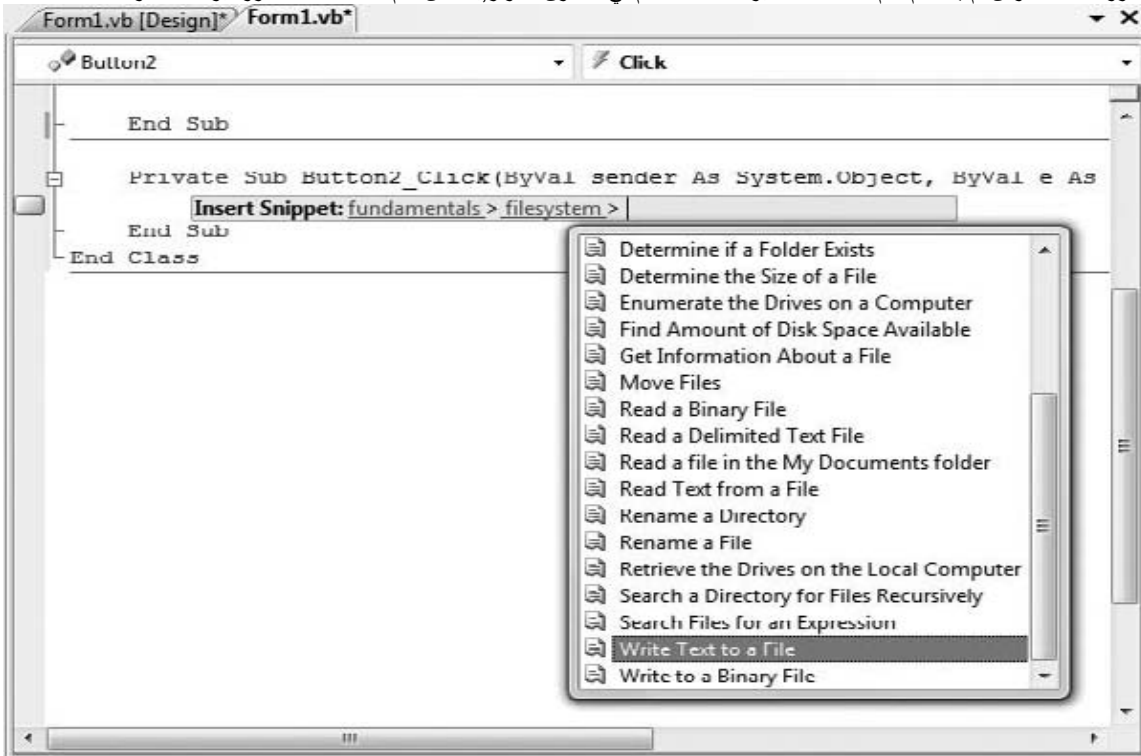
Form1.vb [Design]* Form1.vb*

Button2

Click

End Sub

Private Sub Button2_Click(ByVal sender As System.Object, ByVal e As

Insert Snippet: fundamentals > filesystem >

End Sub
End Class

Determine if a Folder Exists
Determine the Size of a File
Enumerate the Drives on a Computer
Find Amount of Disk Space Available
Get Information About a File
Move Files
Read a Binary File
Read a Delimited Text File
Read a file in the My Documents folder
Read Text from a File
Rename a Directory
Rename a File
Retrieve the Drives on the Local Computer
Search a Directory for Files Recursively
Search Files for an Expression
Write Text to a File
Write to a Binary File